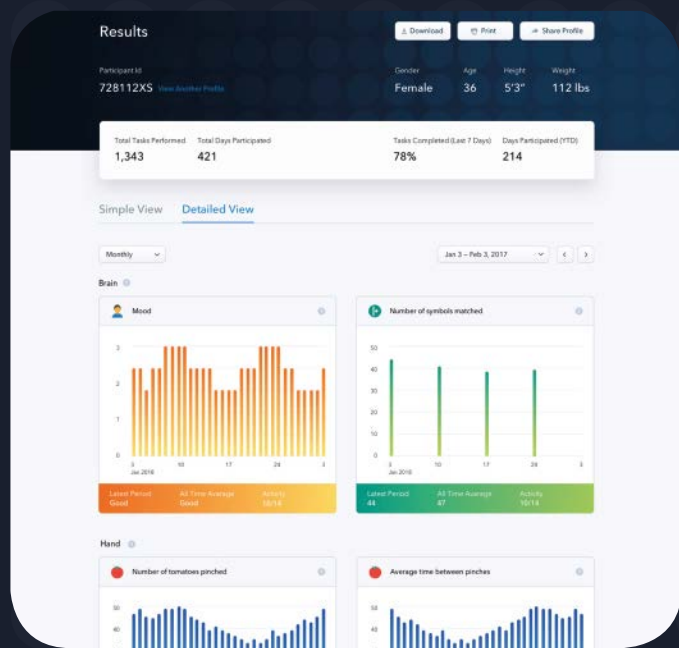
Results

Download
Print
Share Profile

Participant Id
728112XS View Another Profile

Gender
Female

Age
36

Height
5'3"

Weight
112 lbs

Total Tasks Performed
1,343

Total Days Participated
421

Tasks Completed (Last 7 Days)
78%

Days Participated (YTD)
214

Simple View
Detailed View

Monthly

Jan 3 – Feb 3, 2017

Brain

Mood

3
2
1
0

3
Jan 2018
10
17
24
3

Latest Period
Good

All Time Average
Good

Activity
10/14

Number of symbols matched

50
40
30
20
10
0

3
Jan 2018
10
17
24
3

Latest Period
44

All Time Average
47

Activity
10/14

Hand

Number of tomatoes pinched

50
40

Average time between pinches

50
40